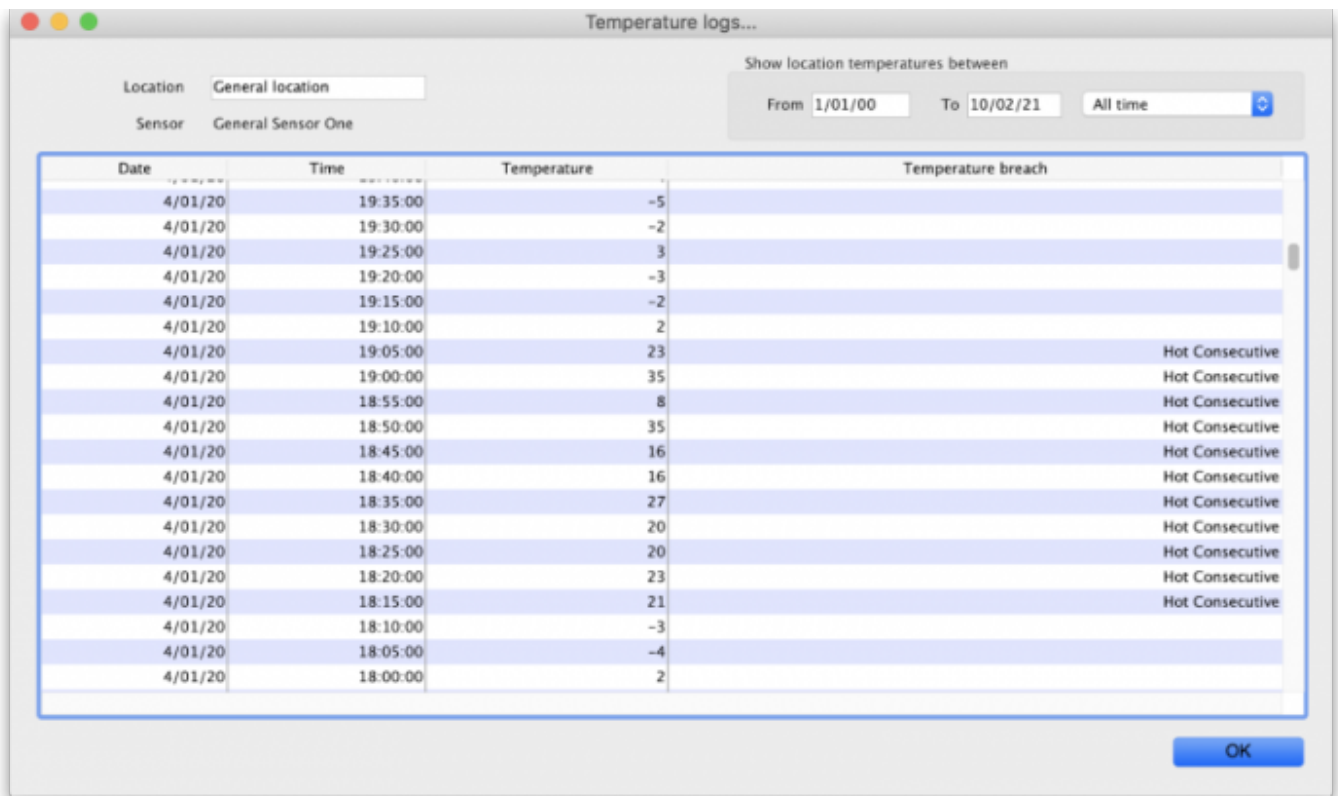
Temperature logs...

Location General location

Sensor General Sensor One

Show location temperatures between

From 1/01/00 To 10/02/21 All time

| Date | Time | Temperature | Temperature breach |
|---|---|---|---|
| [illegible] | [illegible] | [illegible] | |
| 4/01/20 | 19:35:00 | -5 | |
| 4/01/20 | 19:30:00 | -2 | |
| 4/01/20 | 19:25:00 | 3 | |
| 4/01/20 | 19:20:00 | -3 | |
| 4/01/20 | 19:15:00 | -2 | |
| 4/01/20 | 19:10:00 | 2 | |
| 4/01/20 | 19:05:00 | 23 | Hot Consecutive |
| 4/01/20 | 19:00:00 | 35 | Hot Consecutive |
| 4/01/20 | 18:55:00 | 8 | Hot Consecutive |
| 4/01/20 | 18:50:00 | 35 | Hot Consecutive |
| 4/01/20 | 18:45:00 | 16 | Hot Consecutive |
| 4/01/20 | 18:40:00 | 16 | Hot Consecutive |
| 4/01/20 | 18:35:00 | 27 | Hot Consecutive |
| 4/01/20 | 18:30:00 | 20 | Hot Consecutive |
| 4/01/20 | 18:25:00 | 20 | Hot Consecutive |
| 4/01/20 | 18:20:00 | 23 | Hot Consecutive |
| 4/01/20 | 18:15:00 | 21 | Hot Consecutive |
| 4/01/20 | 18:10:00 | -3 | |
| 4/01/20 | 18:05:00 | -4 | |
| 4/01/20 | 18:00:00 | 2 | |

OK